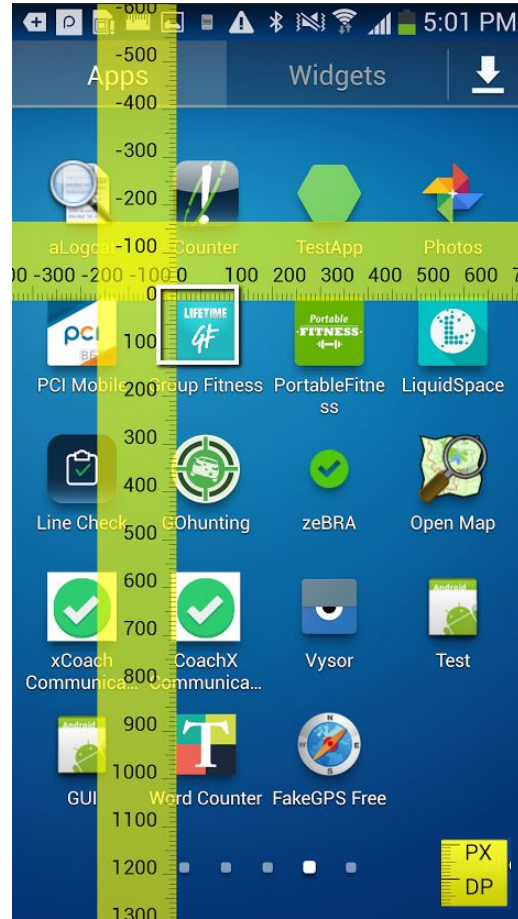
5:01 PM

-600
-500
Apps
Widgets
-400
-300
-200
-100
aLogcat
Counter
TestApp
Photos
00 -300 -200 -100 0 100 200 300 400 500 600 7
0
LIFETIME
GF
Portable
FITNESS
100
PCI Mobile
200
Group Fitness
PortableFitness
LiquidSpace
300
400
Line Check
GOhunting
zeBRA
Open Map
500
600
Android
700
xCoach Communica...
800
CoachX Communica...
Vysor
Test
900
Android
T
1000
GUI
Word Counter
FakeGPS Free
1100
1200
PX
DP
1300